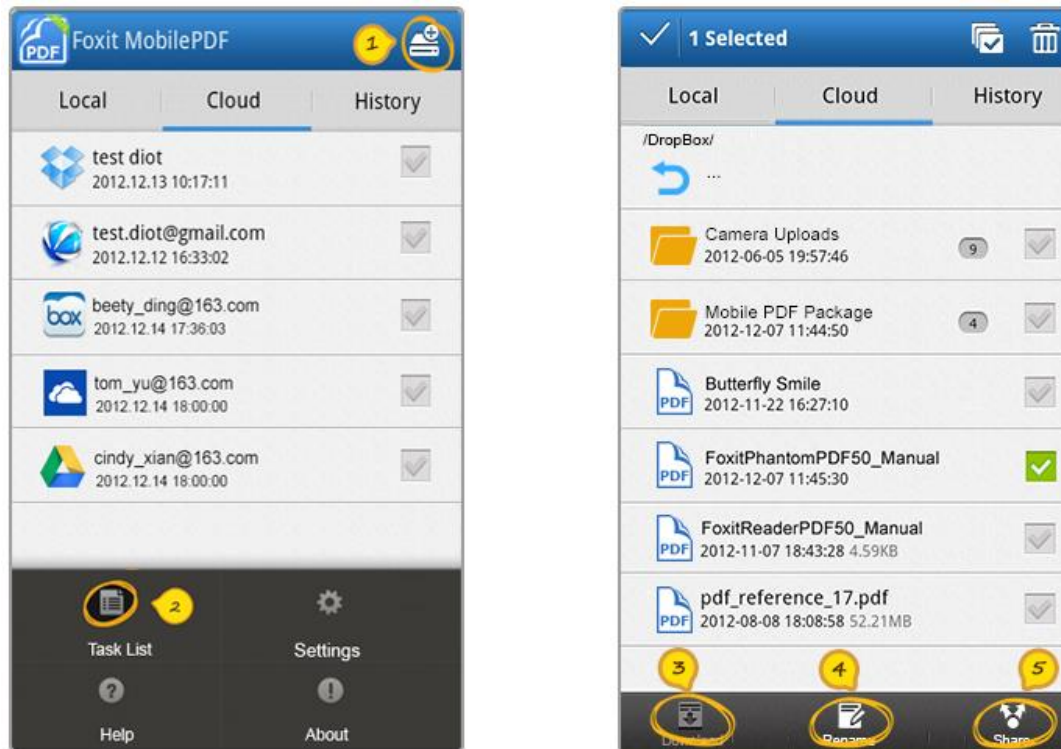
PDF Foxit MobilePDF

1

Local

Cloud

History

test diot
2012.12.13 10:17:11

test.diot@gmail.com
2012.12.12 16:33:02

box beety_ding@163.com
2012.12.14 17:36:03

tom_yu@163.com
2012.12.14 18:00:00

cindy_xian@163.com
2012.12.14 18:00:00

2

Task List

Settings

Help

About

1 Selected

Local

Cloud

History

/DropBox/

...

Camera Uploads
2012-06-05 19:57:46

9

Mobile PDF Package
2012-12-07 11:44:50

4

PDF Butterfly Smile
2012-11-22 16:27:10

PDF FoxitPhantomPDF50_Manual
2012-12-07 11:45:30

PDF FoxitReaderPDF50_Manual
2012-11-07 18:43:28 4.59KB

PDF pdf_reference_17.pdf
2012-08-08 18:08:58 52.21MB

3

4

5

Download

Rename

Share